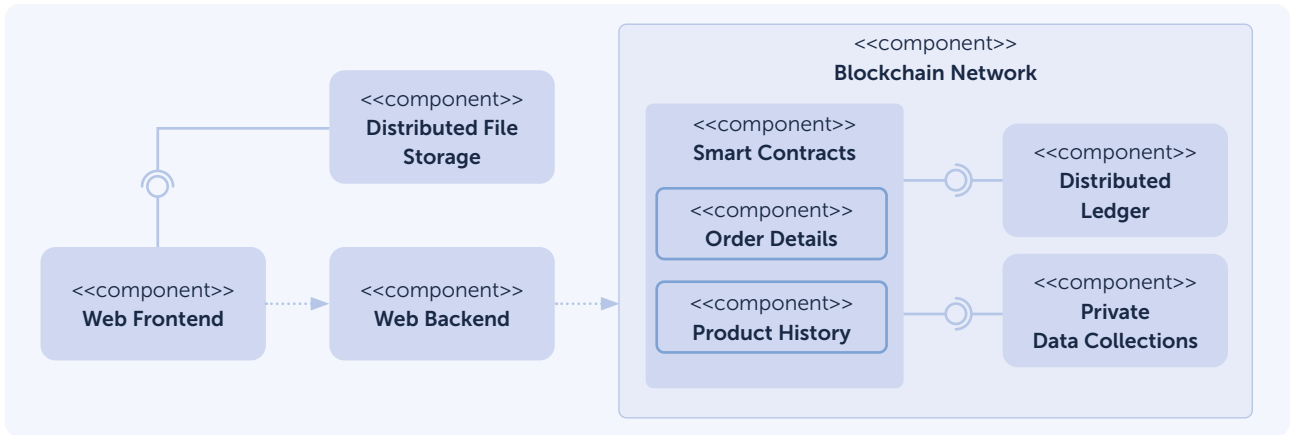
<<component>>
Distributed File Storage

<<component>>
Web Frontend

<<component>>
Web Backend

<<component>>
Blockchain Network

<<component>>
Smart Contracts

<<component>>
Order Details

<<component>>
Product History

<<component>>
Distributed Ledger

<<component>>
Private Data Collections